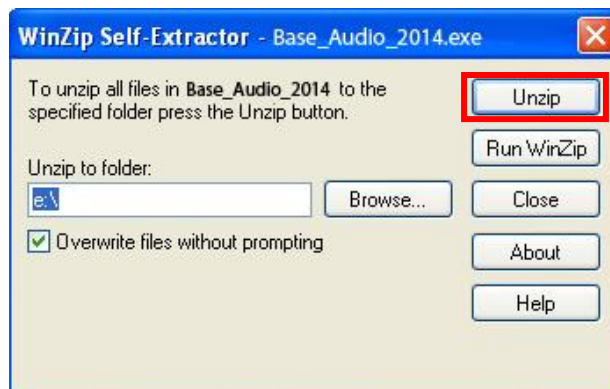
WinZip Self-Extractor - Base_Audio_2014.exe

To unzip all files in Base_Audio_2014 to the specified folder press the Unzip button.

Unzip

Run WinZip

Close

About

Help

Unzip to folder:

e:\

Browse...

Overwrite files without prompting